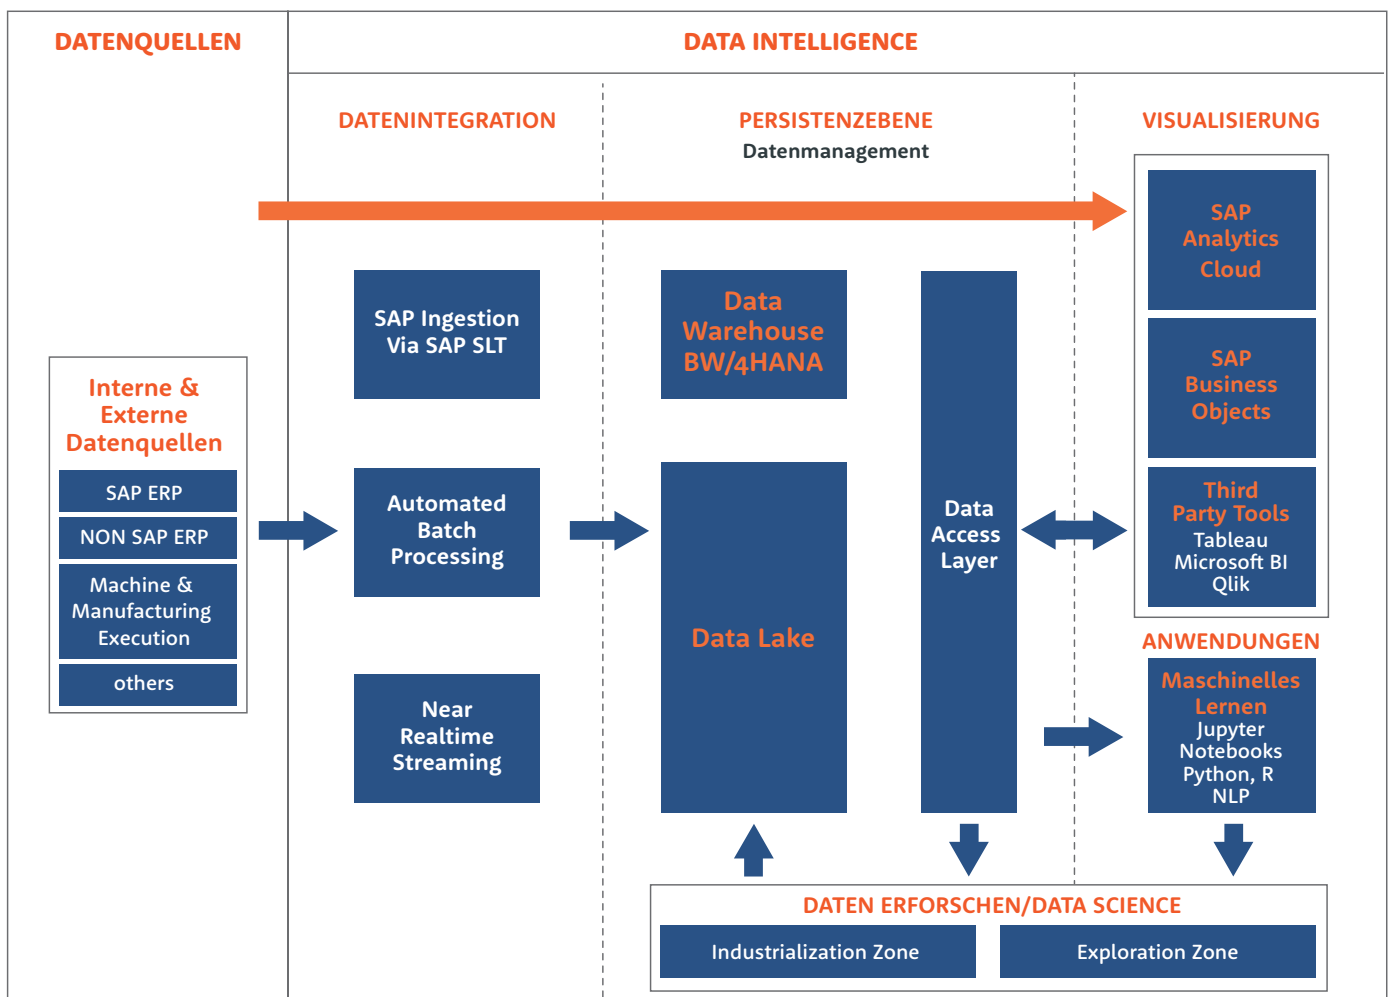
DATENQUELLEN

DATA INTELLIGENCE

DATENINTEGRATION

PERSISTENZEBENE
Datenmanagement

VISUALISIERUNG

Interne & Externe Datenquellen

SAP ERP

NON SAP ERP

Machine & Manufacturing Execution

others

SAP Ingestion Via SAP SLT

Automated Batch Processing

Near Realtime Streaming

Data Warehouse BW/4HANA

Data Lake

Data Access Layer

SAP Analytics Cloud

SAP Business Objects

Third Party Tools
Tableau
Microsoft BI
Qlik

ANWENDUNGEN

Maschinelles Lernen
Jupyter Notebooks
Python, R
NLP

DATEN ERFORSCHEN/DATA SCIENCE

Industrialization Zone

Exploration Zone